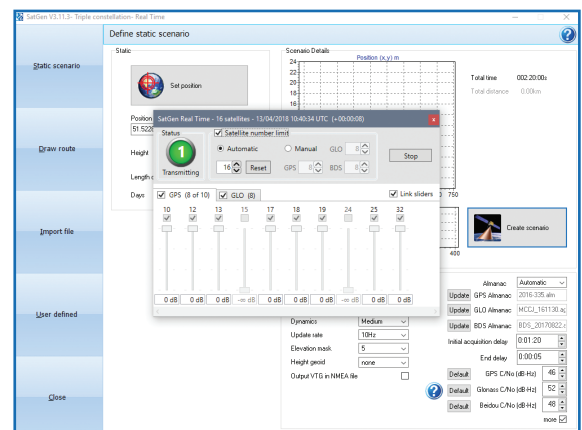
SatGen V3.11.3 - Triple constellation - Real Time

Define static scenario

Static scenario

Draw route

Import file

User defined

Close

Static

Set position

Position
51.5226

Height

Length o

Days

Scenario Details

Position (x,y) m

24
22
20
18
16

750

400

Total time 002:20:00s
Total distance 0.00km

Create scenario

SatGen Real Time - 16 satellites - 13/04/2018 10:40:34 UTC (+00:00:08)

Status

1

Transmitting

Satellite number limit

Automatic

Manual

GLO 8

16

Reset

GPS 8

BDS 8

Stop

GPS (8 of 10)

GLO (8)

Link sliders

| 10 | 12 | 13 | 15 | 17 | 18 | 19 | 24 | 25 | 32 |
|---|---|---|---|---|---|---|---|---|---|
| 0 dB | 0 dB | 0 dB | -∞ dB | 0 dB | 0 dB | 0 dB | -∞ dB | 0 dB | 0 dB |

Dynamics Medium

Update rate 10Hz

Elevation mask 5

Height geoid none

Output VTG in NMEA file

Almanac Automatic

Update GPS Almanac 2016-335.alm

Update GLO Almanac MCCJ_161130.ag

Update BDS Almanac BDS_20170822.c

Initial acquisition delay 0:01:20

End delay 0:00:05

Default GPS C/No (dB-Hz) 46

Default Glonass C/No (dB-Hz) 52

Default Beidou C/No (dB-Hz) 48

more